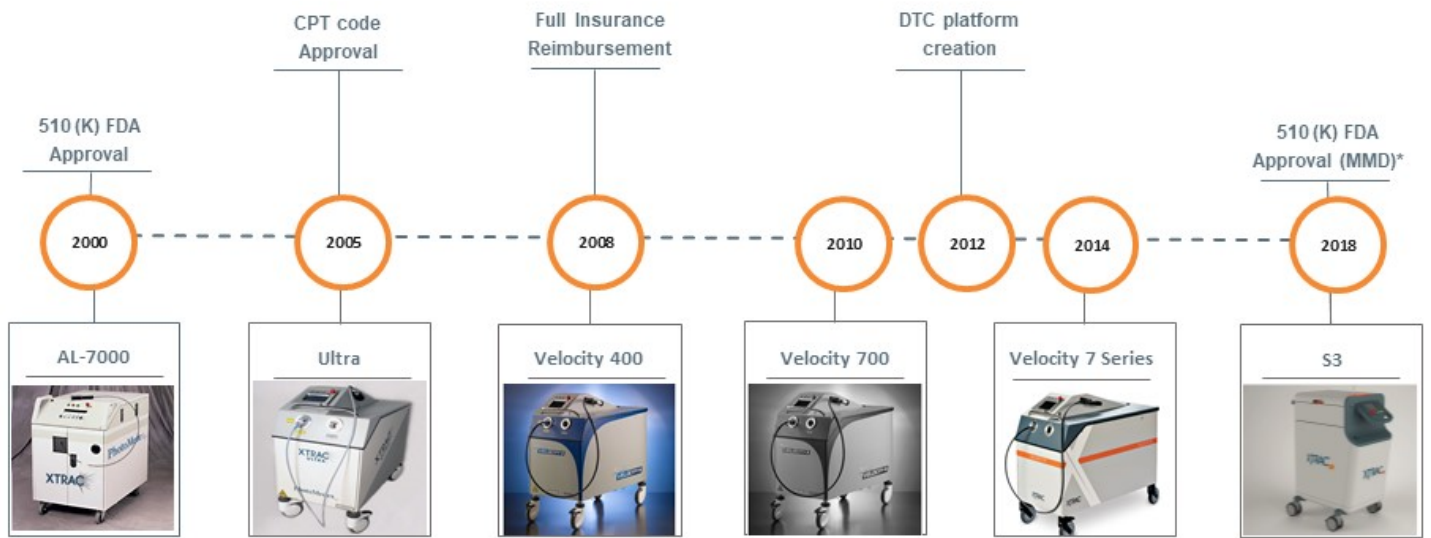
CPT code Approval

Full Insurance Reimbursement

DTC platform creation

510 (K) FDA Approval

510 (K) FDA Approval (MMD)*

2000

2005

2008

2010

2012

2014

2018

AL-7000

XTRAC

PhotoMedex

Ultra

XTRAC

Velocity 400

Velocity 700

Velocity 7 Series

S3

XTRAC